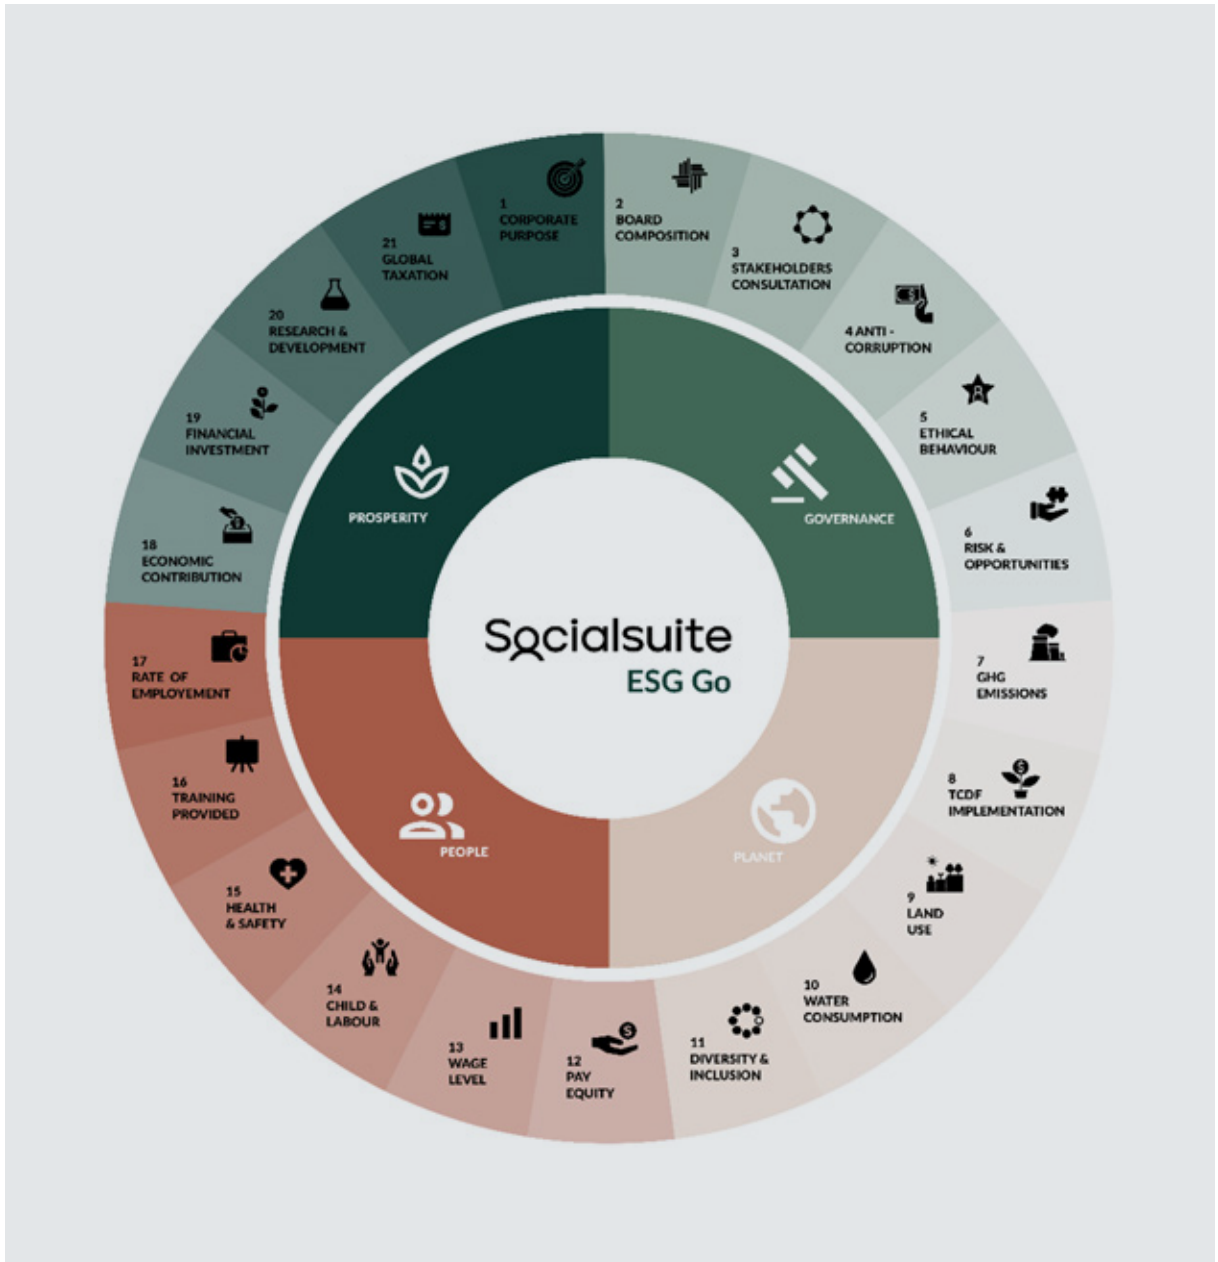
1
CORPORATE PURPOSE

2
BOARD COMPOSITION

3
STAKEHOLDERS CONSULTATION

4 ANTI - CORRUPTION

5
ETHICAL BEHAVIOUR

6
RISK & OPPORTUNITIES

7
GHG EMISSIONS

8
TCDF IMPLEMENTATION

9
LAND USE

10
WATER CONSUMPTION

11
DIVERSITY & INCLUSION

12
PAY EQUITY

13
WAGE LEVEL

14
CHILD & LABOUR

15
HEALTH & SAFETY

16
TRAINING PROVIDED

17
RATE OF EMPLOYEMENT

18
ECONOMIC CONTRIBUTION

19
FINANCIAL INVESTMENT

20
RESEARCH & DEVELOPMENT

21
GLOBAL TAXATION

PROSPERITY

GOVERNANCE

PEOPLE

PLANET

Socialsuite
ESG Go